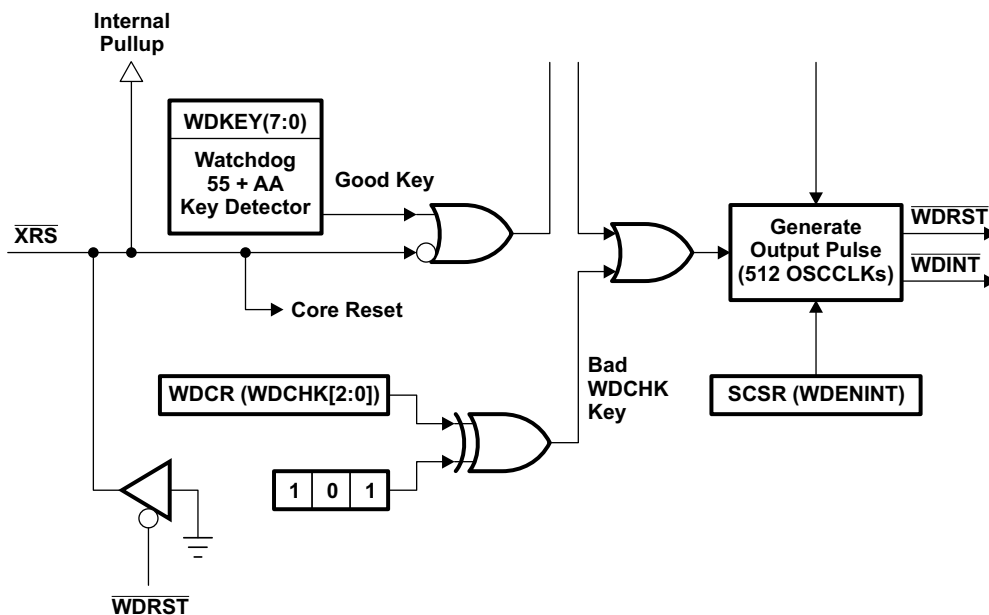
Internal Pullup

WDKEY(7:0)

Watchdog 55 + AA Key Detector

Good Key

$\overline{\text{XRS}}$

Core Reset

Generate Output Pulse (512 OSCCLKs)

$\overline{\text{WDRST}}$

$\overline{\text{WDINT}}$

Bad WDCHK Key

WDCR (WDCHK[2:0])

SCSR (WDENINT)

| 1 | 0 | 1 |
|---|---|---|

$\overline{\text{WDRST}}$